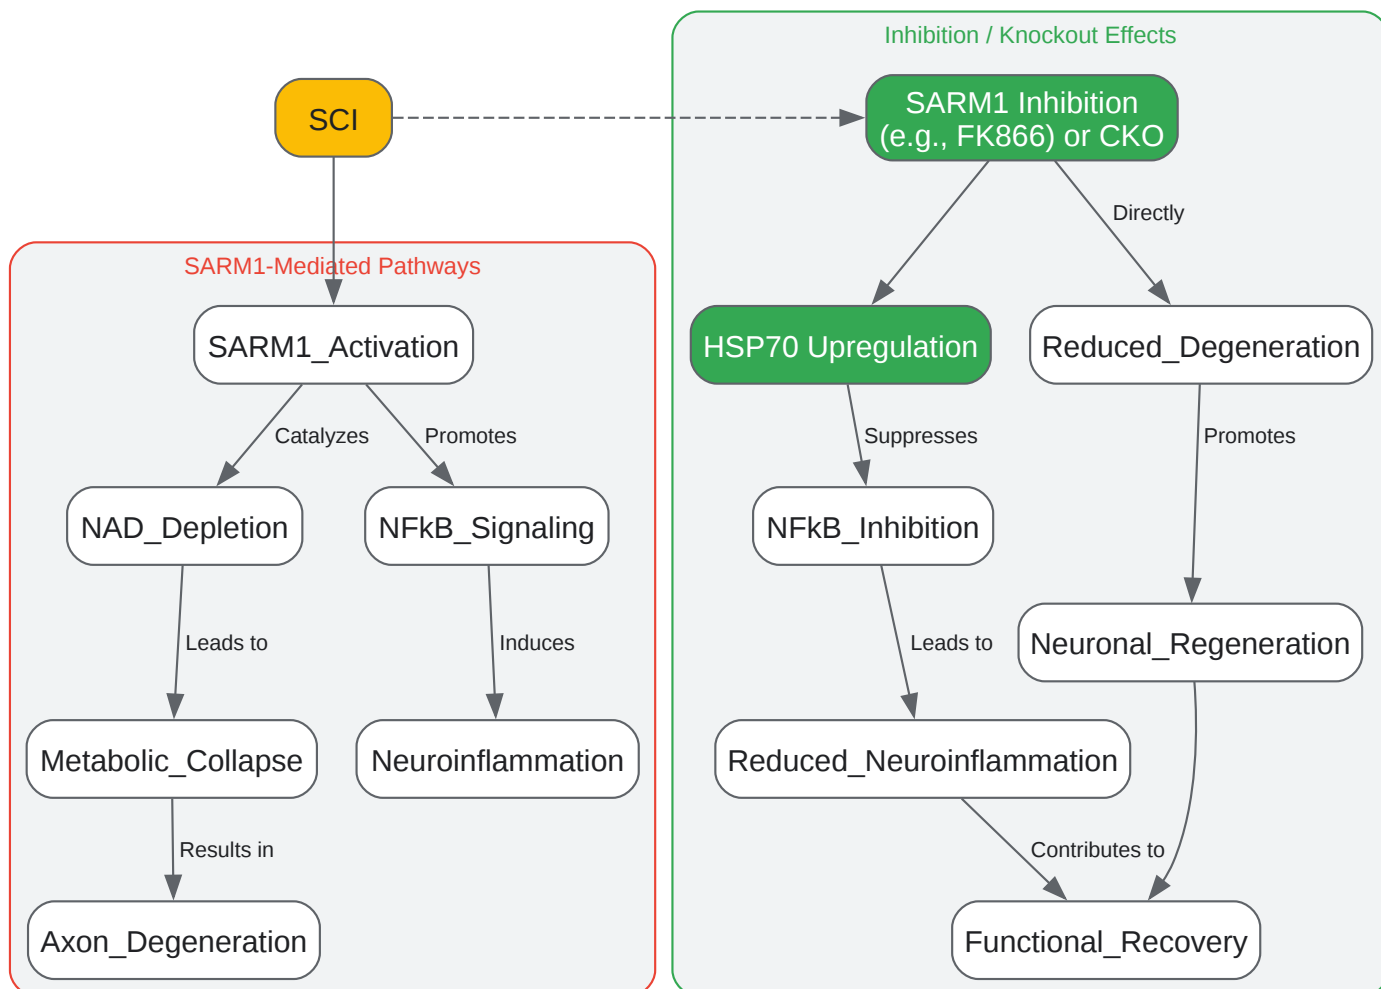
SCI

SARM1-Mediated Pathways

SARM1_Activation

Catalyzes

Promotes

NAD_Depletion

NFkB_Signaling

Leads to

Induces

Metabolic_Collapse

Neuroinflammation

Results in

Axon_Degeneration

Inhibition / Knockout Effects

SARM1 Inhibition (e.g., FK866) or CKO

Directly

HSP70 Upregulation

Reduced_Degeneration

Suppresses

Promotes

NFkB_Inhibition

Neuronal_Regeneration

Leads to

Reduced_Neuroinflammation

Contributes to

Functional_Recovery